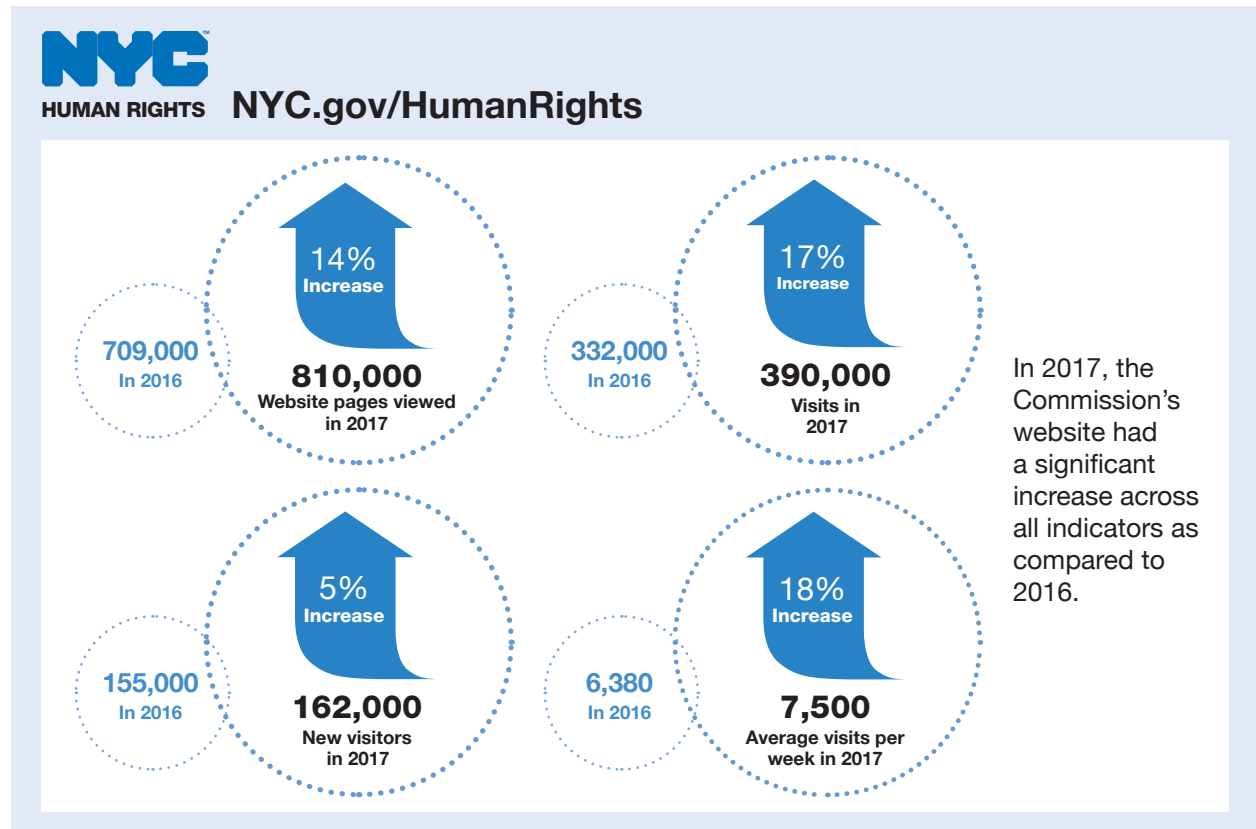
NYC
HUMAN RIGHTS

NYC.gov/HumanRights

709,000
In 2016

14%
Increase

810,000
Website pages viewed in 2017

332,000
In 2016

17%
Increase

390,000
Visits in 2017

In 2017, the Commission's website had a significant increase across all indicators as compared to 2016.

155,000
In 2016

5%
Increase

162,000
New visitors in 2017

6,380
In 2016

18%
Increase

7,500
Average visits per week in 2017